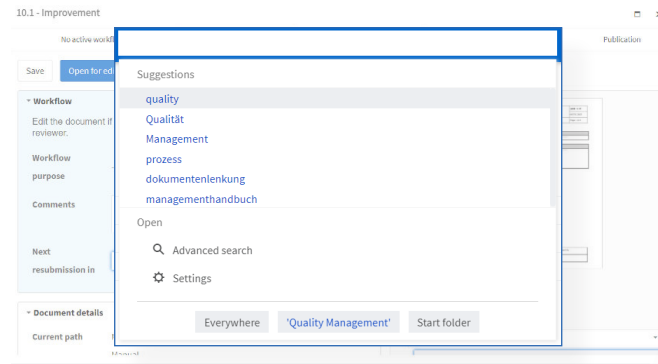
10.1 - Improvement

No active workfl

Publication

Save

Open for ed

Workflow

Edit the document if reviewer.

Workflow purpose

Comments

Next resubmission in

Document details

Current path

Suggestions

quality

Qualität

Management

prozess

dokumentenlenkung

managementhandbuch

Open

Advanced search

Settings

Everywhere

'Quality Management'

Start folder